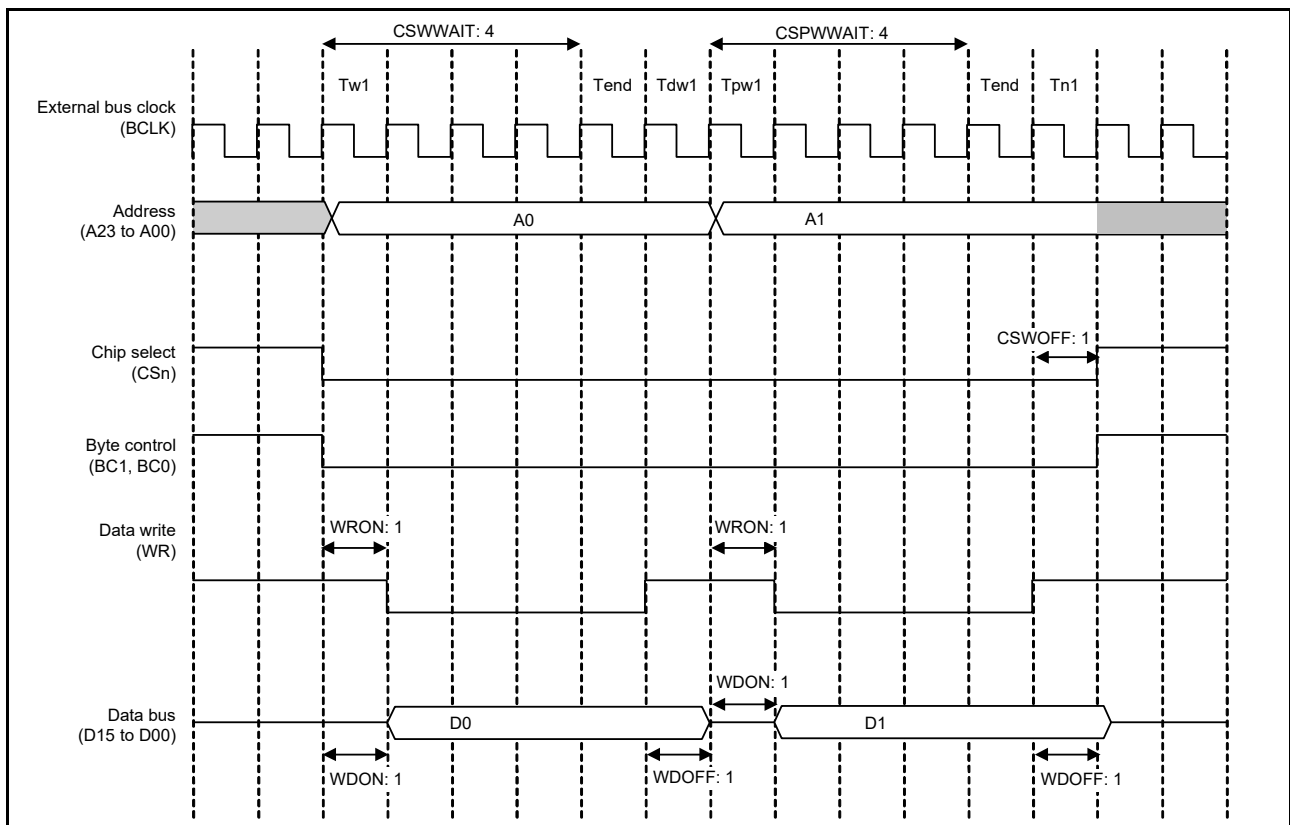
CSWWAIT: 4

CSPWWAIT: 4

Tw1

Tend

Tdw1

Tpw1

Tend

Tn1

External bus clock (BCLK)

Address (A23 to A00)

A0

A1

Chip select (CSn)

CSWOFF: 1

Byte control (BC1, BC0)

Data write (WR)

WRON: 1

WRON: 1

WDON: 1

Data bus (D15 to D00)

D0

D1

WDON: 1

WDOFF: 1

WDOFF: 1